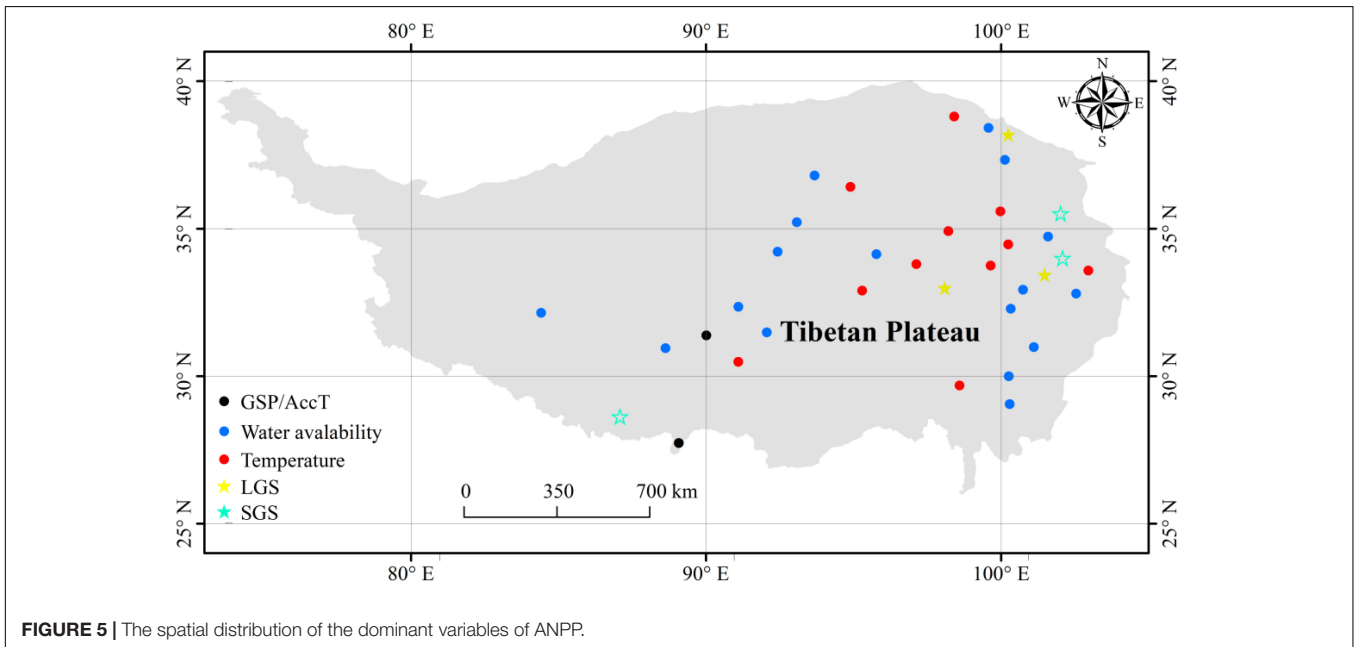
80° E
90° E
100° E

40° N
35° N
30° N
25° N

40° N
35° N
30° N
25° N

N
W
E
S

Tibetan Plateau

GSP/AccT
Water avalability
Temperature
LGS
SGS

0
350
700 km

80° E
90° E
100° E

**FIGURE 5 |** The spatial distribution of the dominant variables of ANPP.